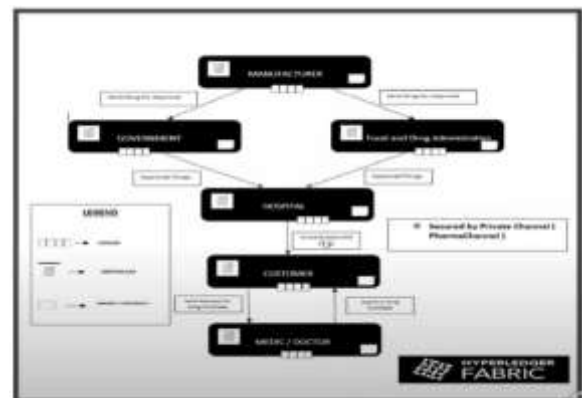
MANUFACTURER

Send Drugs for Approval

Send Drugs for Approval

GOVERNMENT

Food and Drug Administration

Approved Drugs

Approved Drugs

HOSPITAL

LEGEND

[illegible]

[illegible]

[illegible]

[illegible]

Secured by Private Channel ( PharmaChannel )

CUSTOMER

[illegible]

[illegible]

MEDIC / DOCTOR

HYPERLEDGER FABRIC